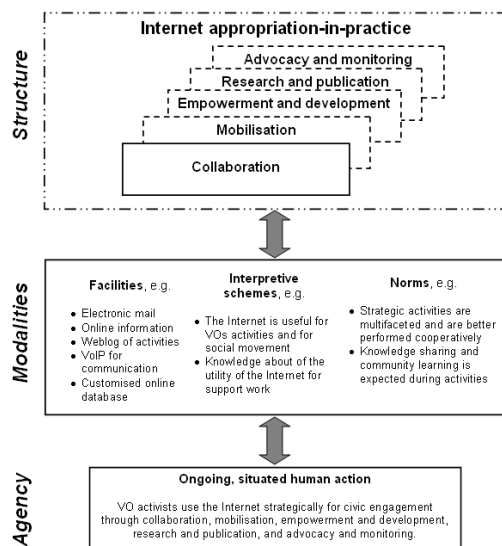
Structure

Internet appropriation-in-practice

Advocacy and monitoring

Research and publication

Empowerment and development

Mobilisation

Collaboration

Modalities

Facilities, e.g.

- Electronic mail
- Online information
- Weblog of activities
- VoIP for communication
- Customised online database

Interpretive schemes, e.g.

- The Internet is useful for VOs activities and for social movement
- Knowledge about of the utility of the Internet for support work

Norms, e.g.

- Strategic activities are multifaceted and are better performed cooperatively
- Knowledge sharing and community learning is expected during activities

Agency

Ongoing, situated human action

VO activists use the Internet strategically for civic engagement through collaboration, mobilisation, empowerment and development, research and publication, and advocacy and monitoring.